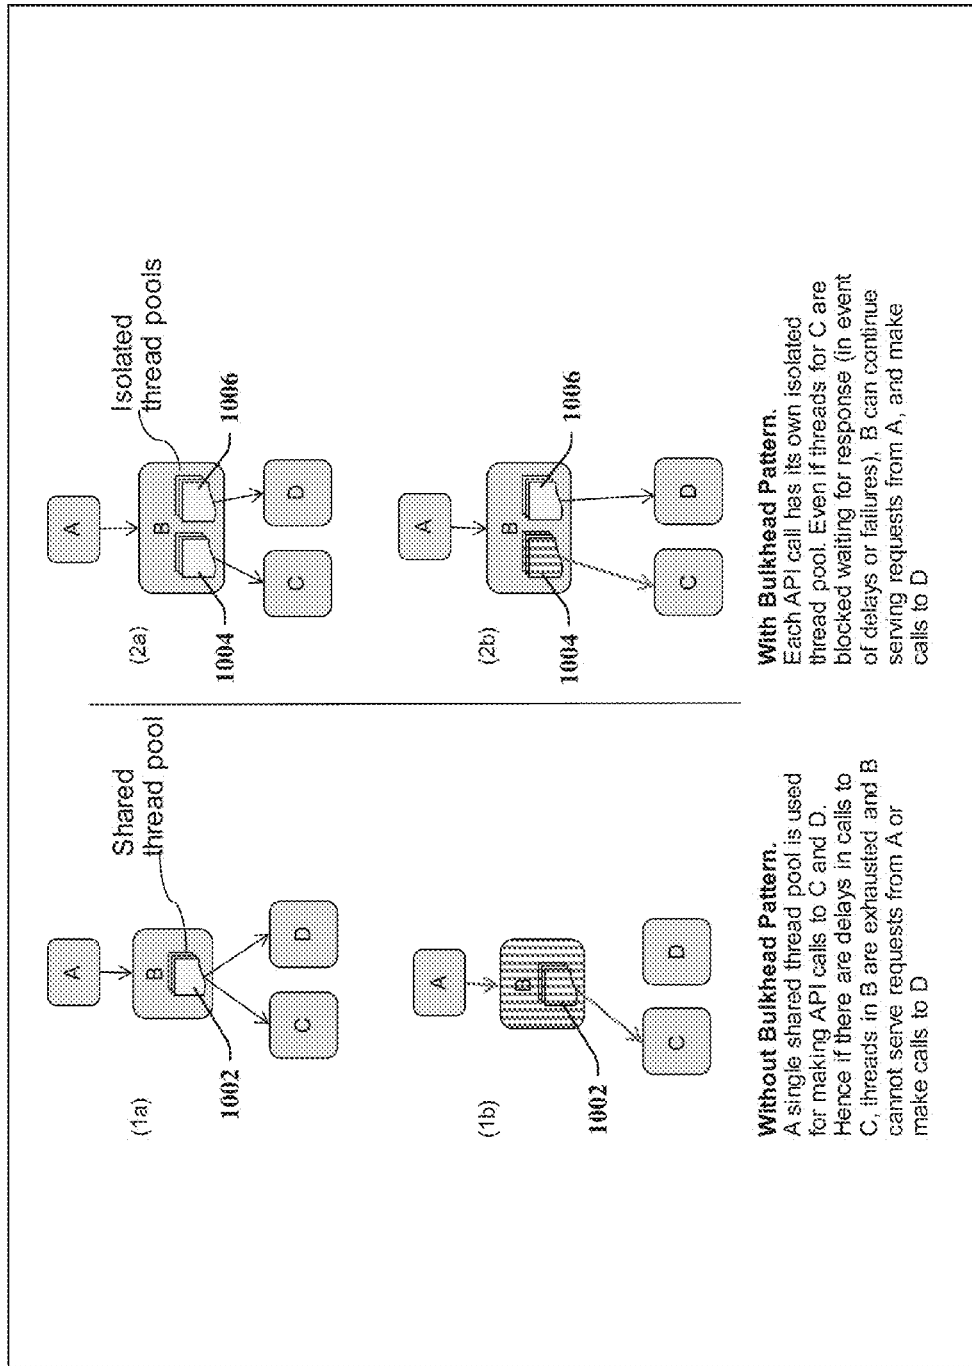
(1a)

A

B

Shared thread pool

1002

C

D

(1b)

A

B

1002

C

D

Without Bulkhead Pattern.
A single shared thread pool is used for making API calls to C and D. Hence if there are delays in calls to C, threads in B are exhausted and B cannot serve requests from A or make calls to D

(2a)

A

B

Isolated thread pools

1004

1006

C

D

(2b)

A

B

1004

1006

C

D

With Bulkhead Pattern.
Each API call has its own isolated thread pool. Even if threads for C are blocked waiting for response (in event of delays or failures), B can continue serving requests from A, and make calls to D